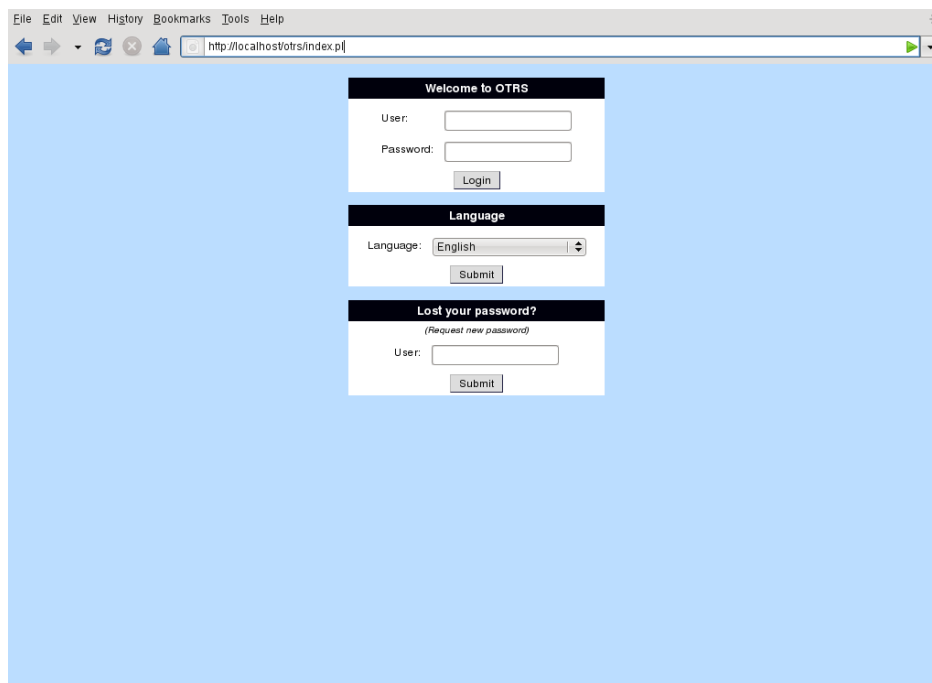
File Edit View History Bookmarks Tools Help

http://localhost/otrs/index.pl

Welcome to OTRS

User:

Password:

Login

Language

Language: English

Submit

Lost your password?

(Request new password)

User:

Submit